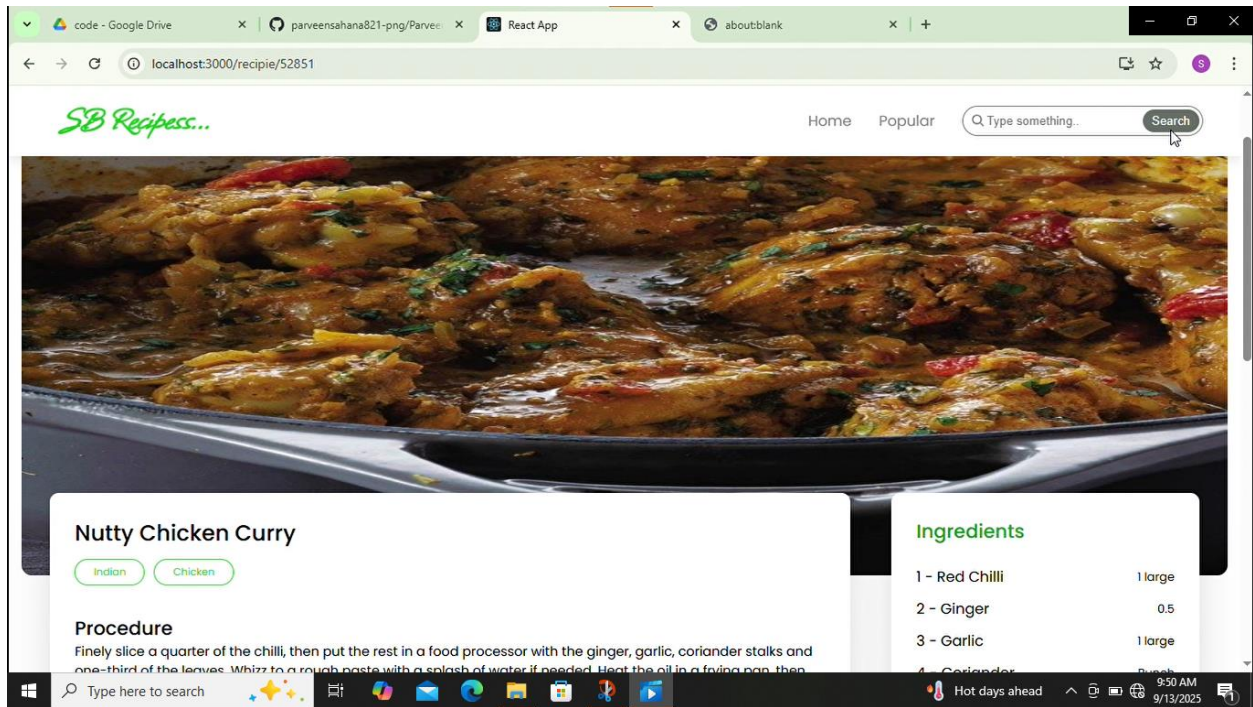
code - Google Drive
parveensahana821-png/Parvee
React App
about:blank
localhost:3000/recipie/52851
S

SB Recipess...

Home Popular Type something.. Search

Nutty Chicken Curry
Indian Chicken

Procedure
Finely slice a quarter of the chilli, then put the rest in a food processor with the ginger, garlic, coriander stalks and one-third of the leaves. Whizz to a rough paste with a splash of water if needed. Heat the oil in a frying pan, then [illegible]

Ingredients
1 - Red Chilli 1 large
2 - Ginger 0.5
3 - Garlic 1 large
4 - Coriander Bunch

Type here to search
Hot days ahead
9:50 AM
9/13/2025